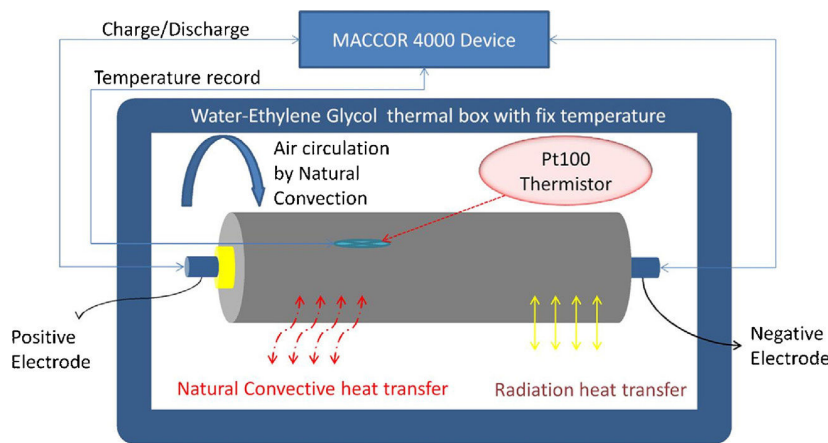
Charge/Discharge

MACCOR 4000 Device

Temperature record

Water-Ethylene Glycol thermal box with fix temperature

Air circulation by Natural Convection

Pt100 Thermistor

Positive Electrode

Negative Electrode

Natural Convective heat transfer

Radiation heat transfer